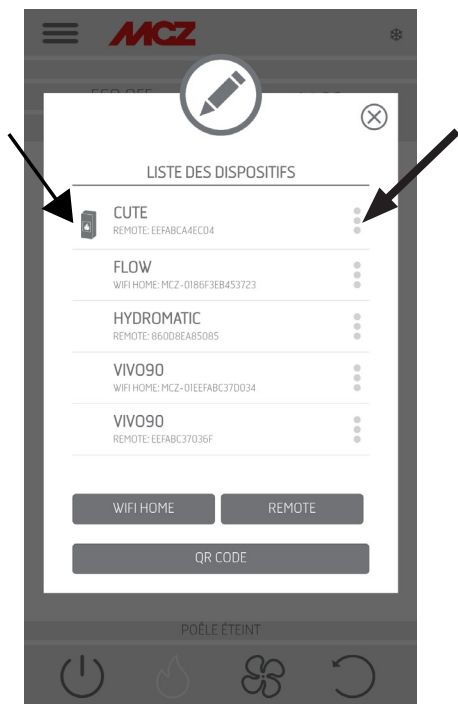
MCZ

LISTE DES DISPOSITIFS

CUTE
REMOTE: EEFABCA4EC04

FLOW
WIFI HOME: MCZ-0186F3EB453723

HYDROMATIC
REMOTE: 860D8EA85085

VIVO90
WIFI HOME: MCZ-01EEFABC37D034

VIVO90
REMOTE: EEFABC37036F

WIFI HOME
REMOTE

QR CODE

POÊLE ÉTEINT